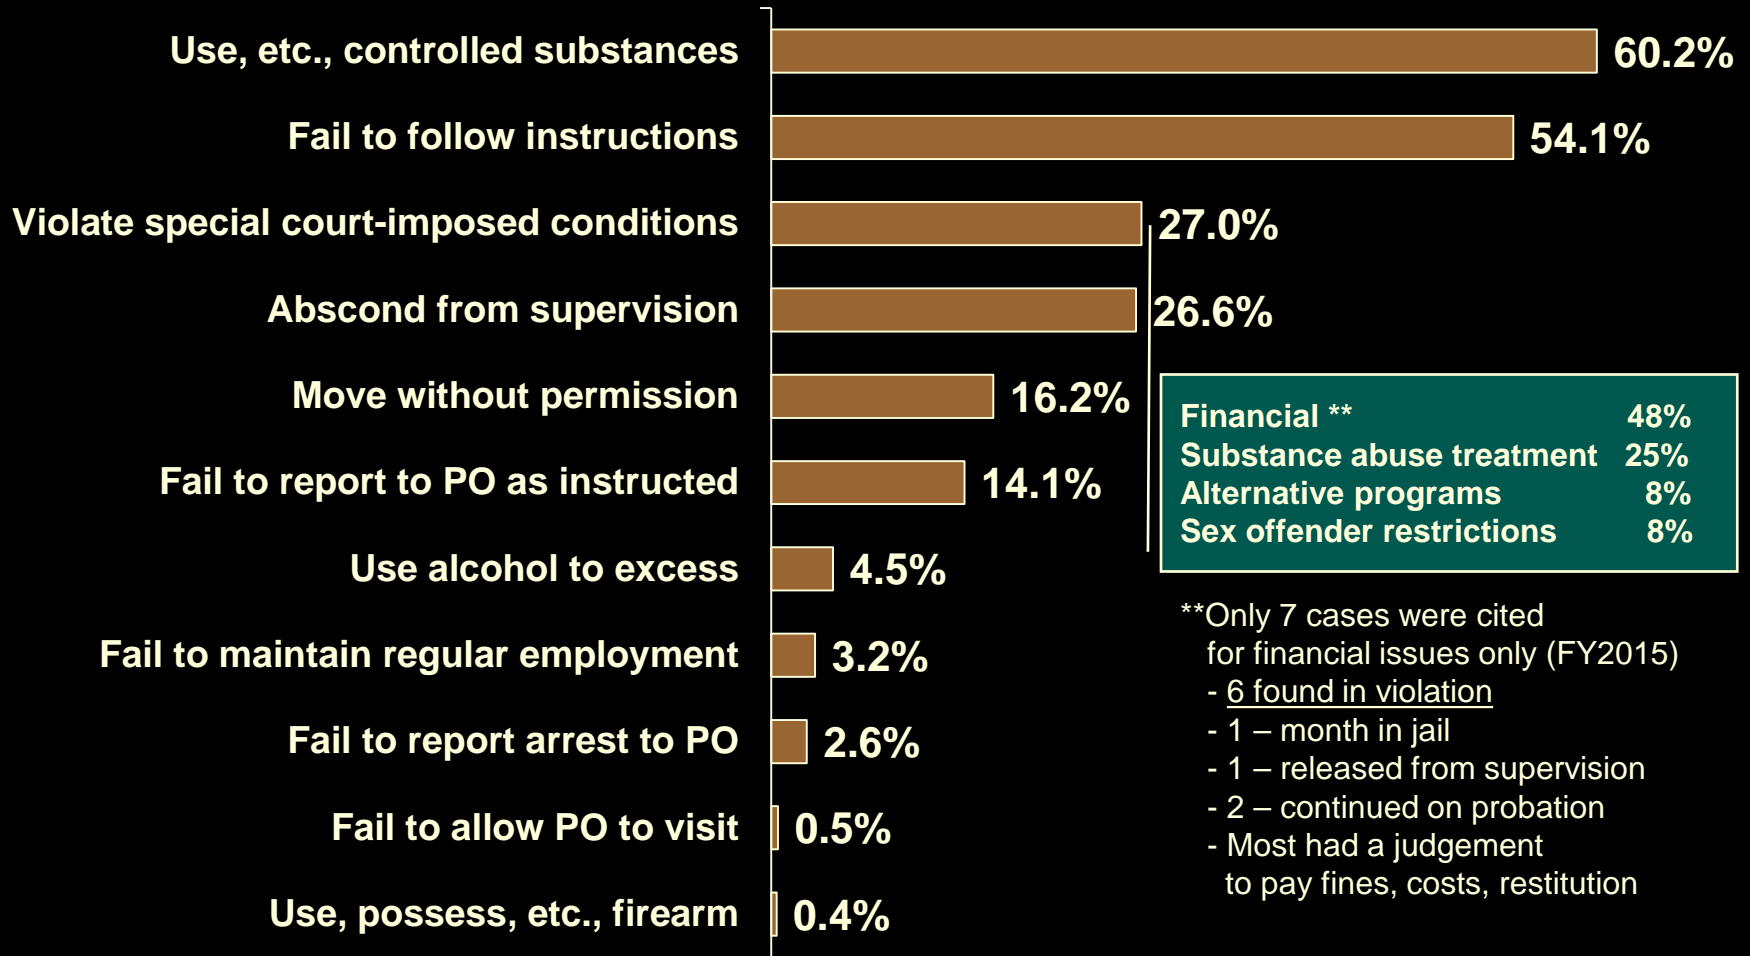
Use, etc., controlled substances 60.2%
Fail to follow instructions 54.1%
Violate special court-imposed conditions 27.0%
Abscond from supervision 26.6%
Move without permission 16.2%
Fail to report to PO as instructed 14.1%
Use alcohol to excess 4.5%
Fail to maintain regular employment 3.2%
Fail to report arrest to PO 2.6%
Fail to allow PO to visit 0.5%
Use, possess, etc., firearm 0.4%

| Financial ** | 48% |
|---|---|
| Substance abuse treatment | 25% |
| Alternative programs | 8% |
| Sex offender restrictions | 8% |

**Only 7 cases were cited for financial issues only (FY2015)
- 6 found in violation
- 1 – month in jail
- 1 – released from supervision
- 2 – continued on probation
- Most had a judgement to pay fines, costs, restitution